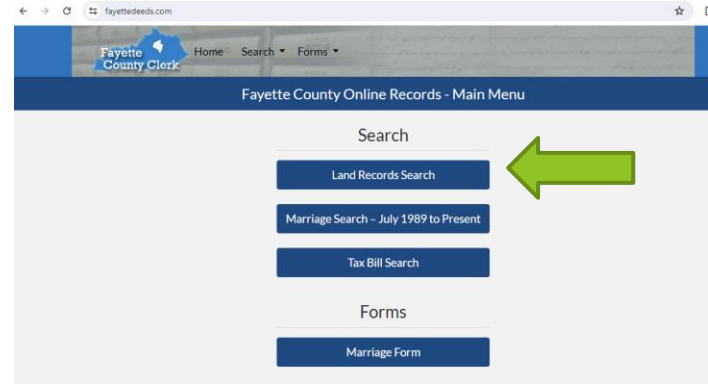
fayettedeeds.com

Fayette County Clerk

Home Search ▾ Forms ▾

Fayette County Online Records - Main Menu

Search

Land Records Search

Marriage Search – July 1989 to Present

Tax Bill Search

Forms

Marriage Form